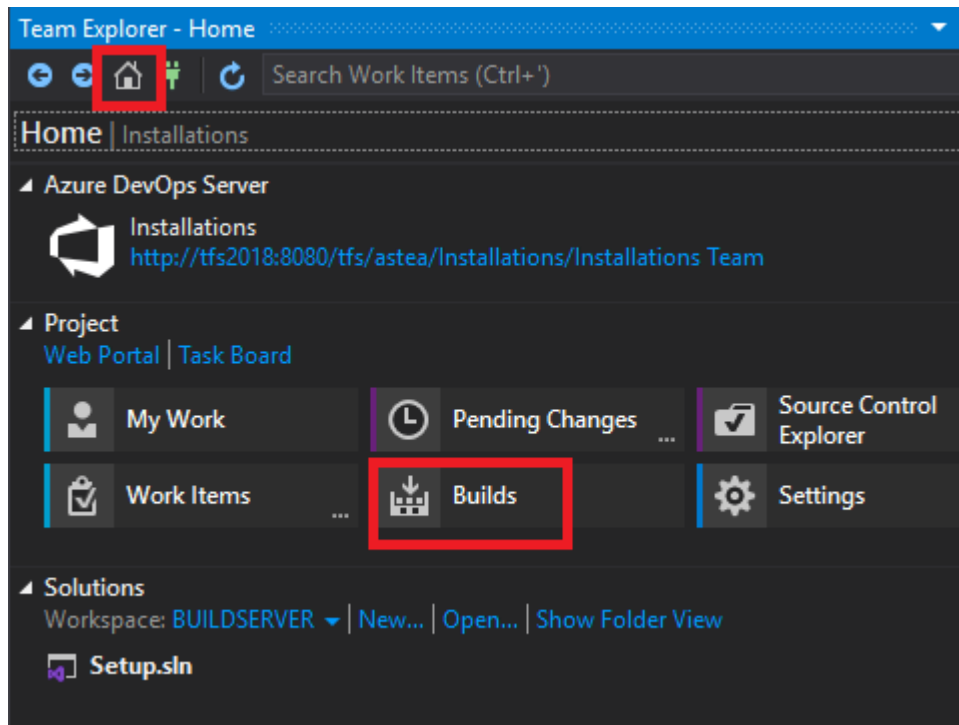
Team Explorer - Home

Search Work Items (Ctrl+')

Home | Installations

Azure DevOps Server

Installations
http://tfs2018:8080/tfs/astea/Installations/Installations Team

Project
Web Portal | Task Board

My Work

Pending Changes ...

Source Control Explorer

Work Items ...

Builds

Settings

Solutions
Workspace: BUILDSERVER | New... | Open... | Show Folder View

Setup.sln